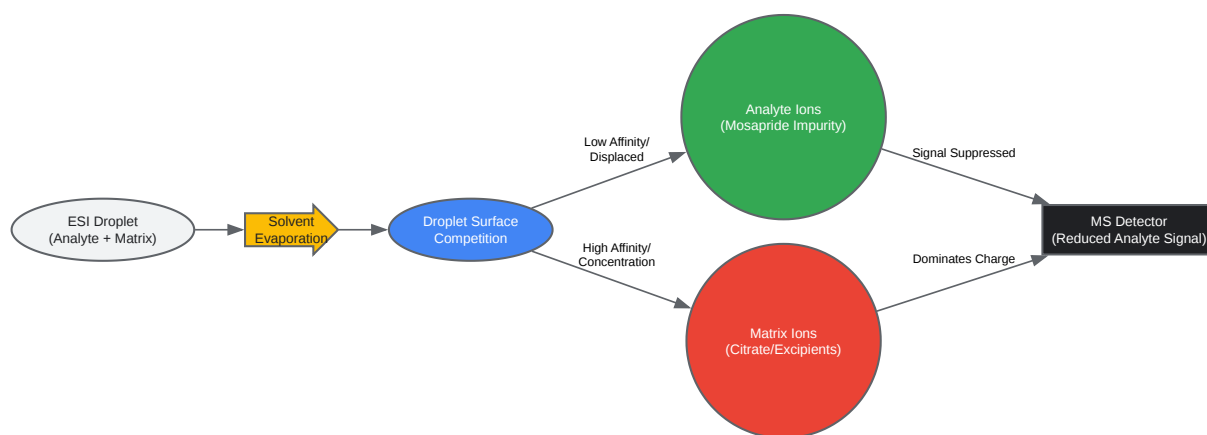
ESI Droplet
(Analyte + Matrix)

Solvent
Evaporation

Droplet Surface
Competition

Low Affinity/
Displaced

High Affinity/
Concentration

Analyte Ions
(Mosapride Impurity)

Matrix Ions
(Citrate/Excipients)

Signal Suppressed

Dominates Charge

MS Detector
(Reduced Analyte Signal)